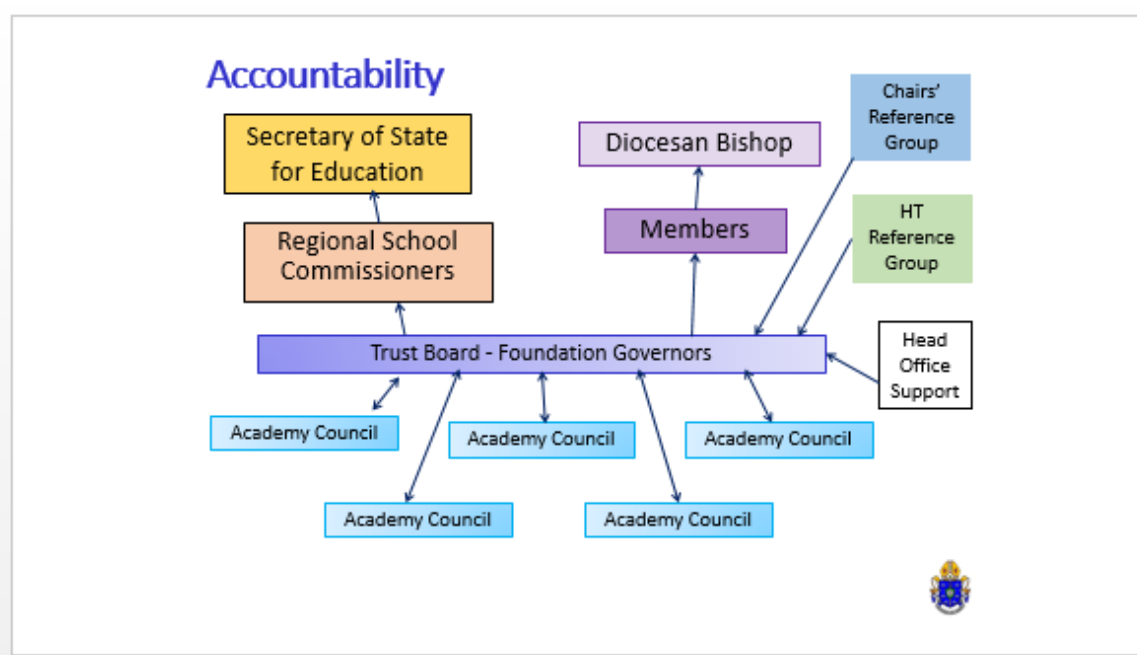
Accountability

Secretary of State for Education

Diocesan Bishop

Chairs' Reference Group

Members

HT Reference Group

Regional School Commissioners

Trust Board - Foundation Governors

Head Office Support

Academy Council

Academy Council

Academy Council

Academy Council

Academy Council